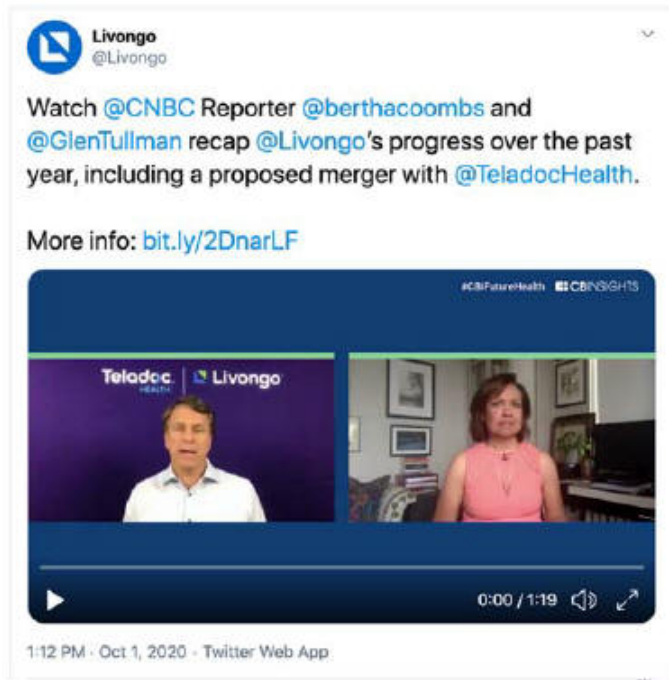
Livongo
@Livongo

Watch @CNBC Reporter @berthacoombs and @GlenTullman recap @Livongo's progress over the past year, including a proposed merger with @TeladocHealth.

More info: bit.ly/2DnarLF

#CBIFutureHealth CBINSIGHTS

Teladoc HEALTH | Livongo

0:00 / 1:19

1:12 PM · Oct 1, 2020 · Twitter Web App